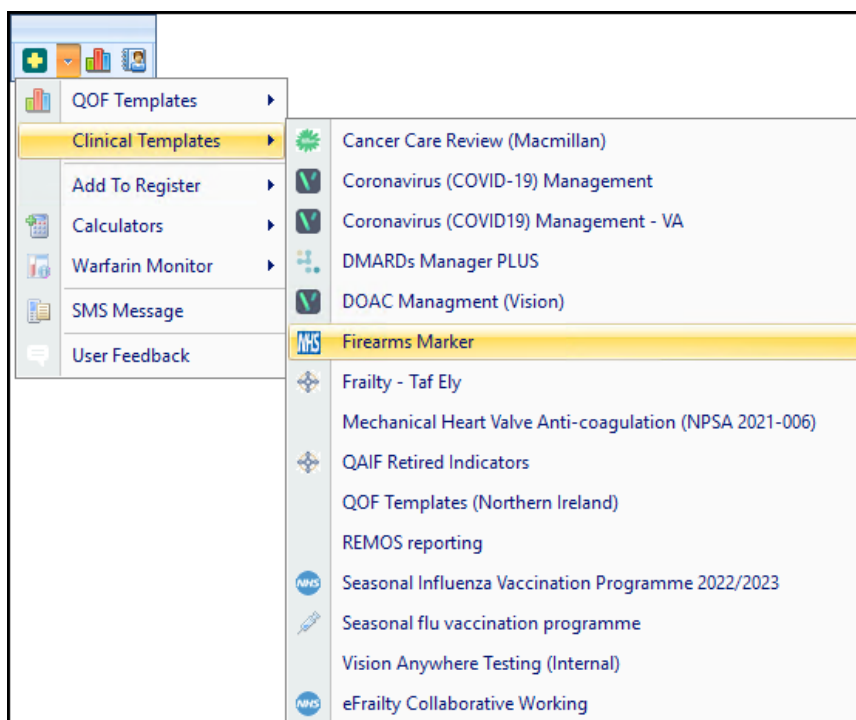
QOF Templates
Clinical Templates
Add To Register
Calculators
Warfarin Monitor
SMS Message
User Feedback

Cancer Care Review (Macmillan)
Coronavirus (COVID-19) Management
Coronavirus (COVID19) Management - VA
DMARDs Manager PLUS
DOAC Managment (Vision)
Firearms Marker
Frailty - Taf Ely
Mechanical Heart Valve Anti-coagulation (NPSA 2021-006)
QAIF Retired Indicators
QOF Templates (Northern Ireland)
REMOS reporting
Seasonal Influenza Vaccination Programme 2022/2023
Seasonal flu vaccination programme
Vision Anywhere Testing (Internal)
eFrailty Collaborative Working